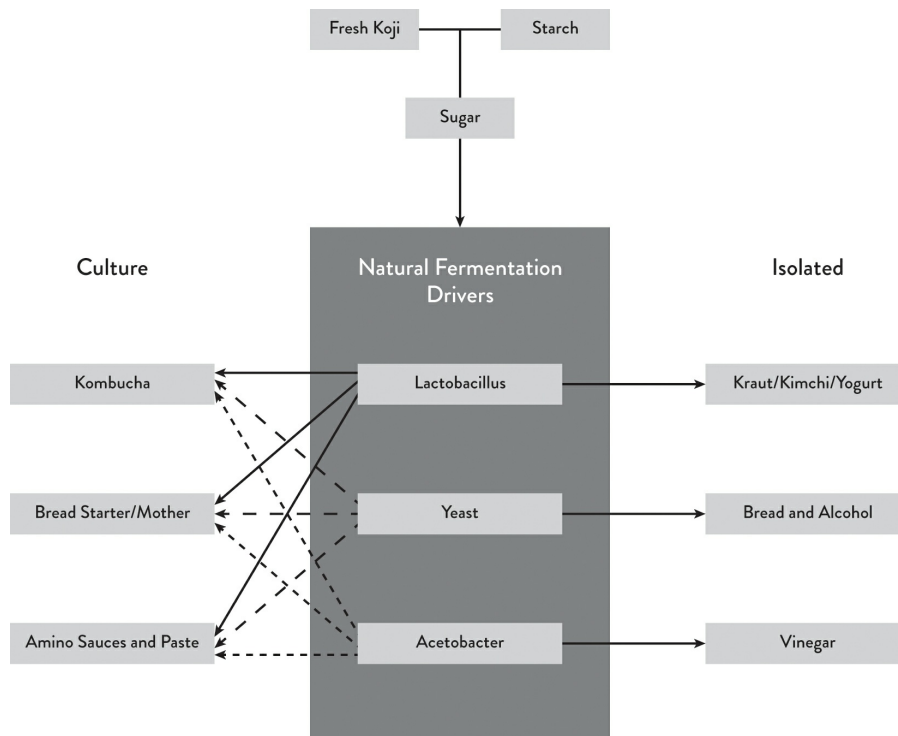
Fresh Koji

Starch

Sugar

Culture

Natural Fermentation Drivers

Isolated

Kombucha

Lactobacillus

Kraut/Kimchi/Yogurt

Bread Starter/Mother

Yeast

Bread and Alcohol

Amino Sauces and Paste

Acetobacter

Vinegar